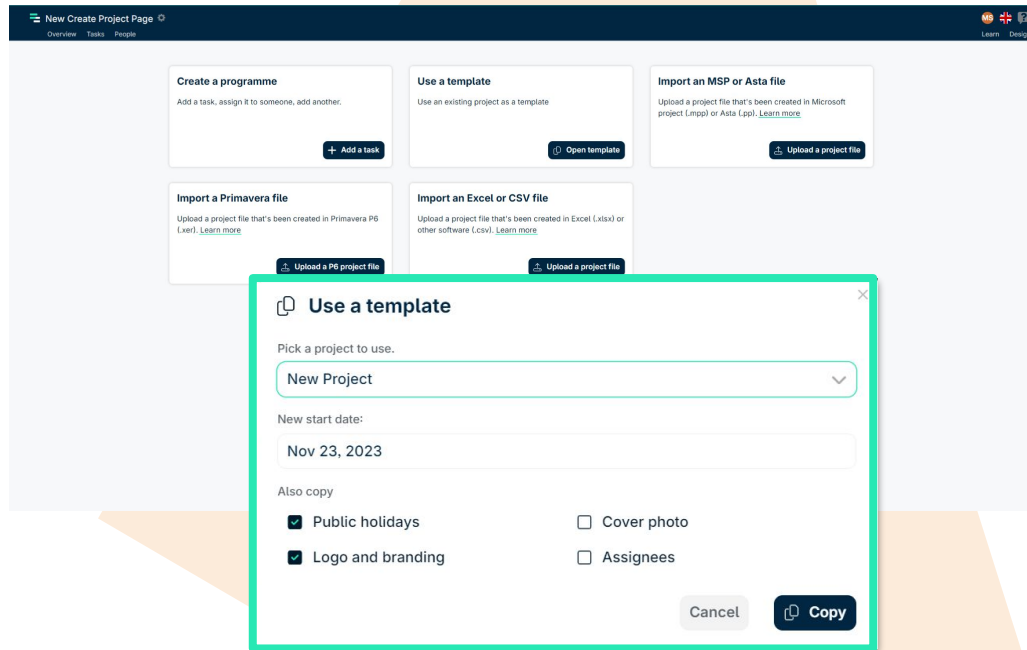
New Create Project Page
Overview Tasks People

MS
Learn Desig

Create a programme
Add a task, assign it to someone, add another.
+ Add a task

Use a template
Use an existing project as a template
Open template

Import an MSP or Asta file
Upload a project file that's been created in Microsoft project (.mpp) or Asta (.pp). Learn more
Upload a project file

Import a Primavera file
Upload a project file that's been created in Primavera P6 (.xer). Learn more
Upload a P6 project file

Import an Excel or CSV file
Upload a project file that's been created in Excel (.xlsx) or other software (.csv). Learn more
Upload a project file

Use a template

Pick a project to use.
New Project

New start date:
Nov 23, 2023

Also copy
Public holidays
Cover photo
Logo and branding
Assignees

Cancel
Copy